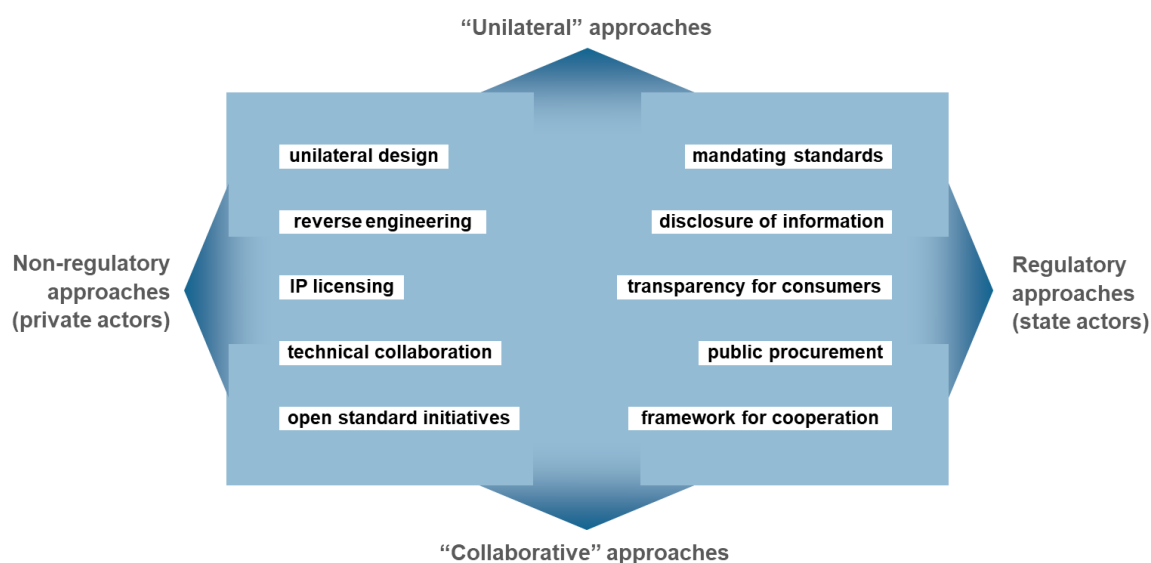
“Unilateral” approaches

unilateral design

reverse engineering

IP licensing

technical collaboration

open standard initiatives

mandating standards

disclosure of information

transparency for consumers

public procurement

framework for cooperation

Non-regulatory approaches (private actors)

Regulatory approaches (state actors)

“Collaborative” approaches